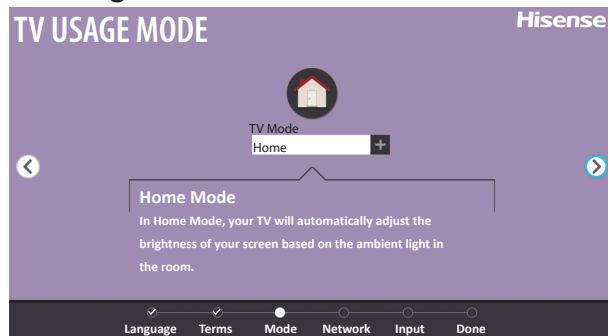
TV USAGE MODE

Hisense

TV Mode

Home

+

Home Mode

In Home Mode, your TV will automatically adjust the brightness of your screen based on the ambient light in the room.

Language Terms Mode Network Input Done